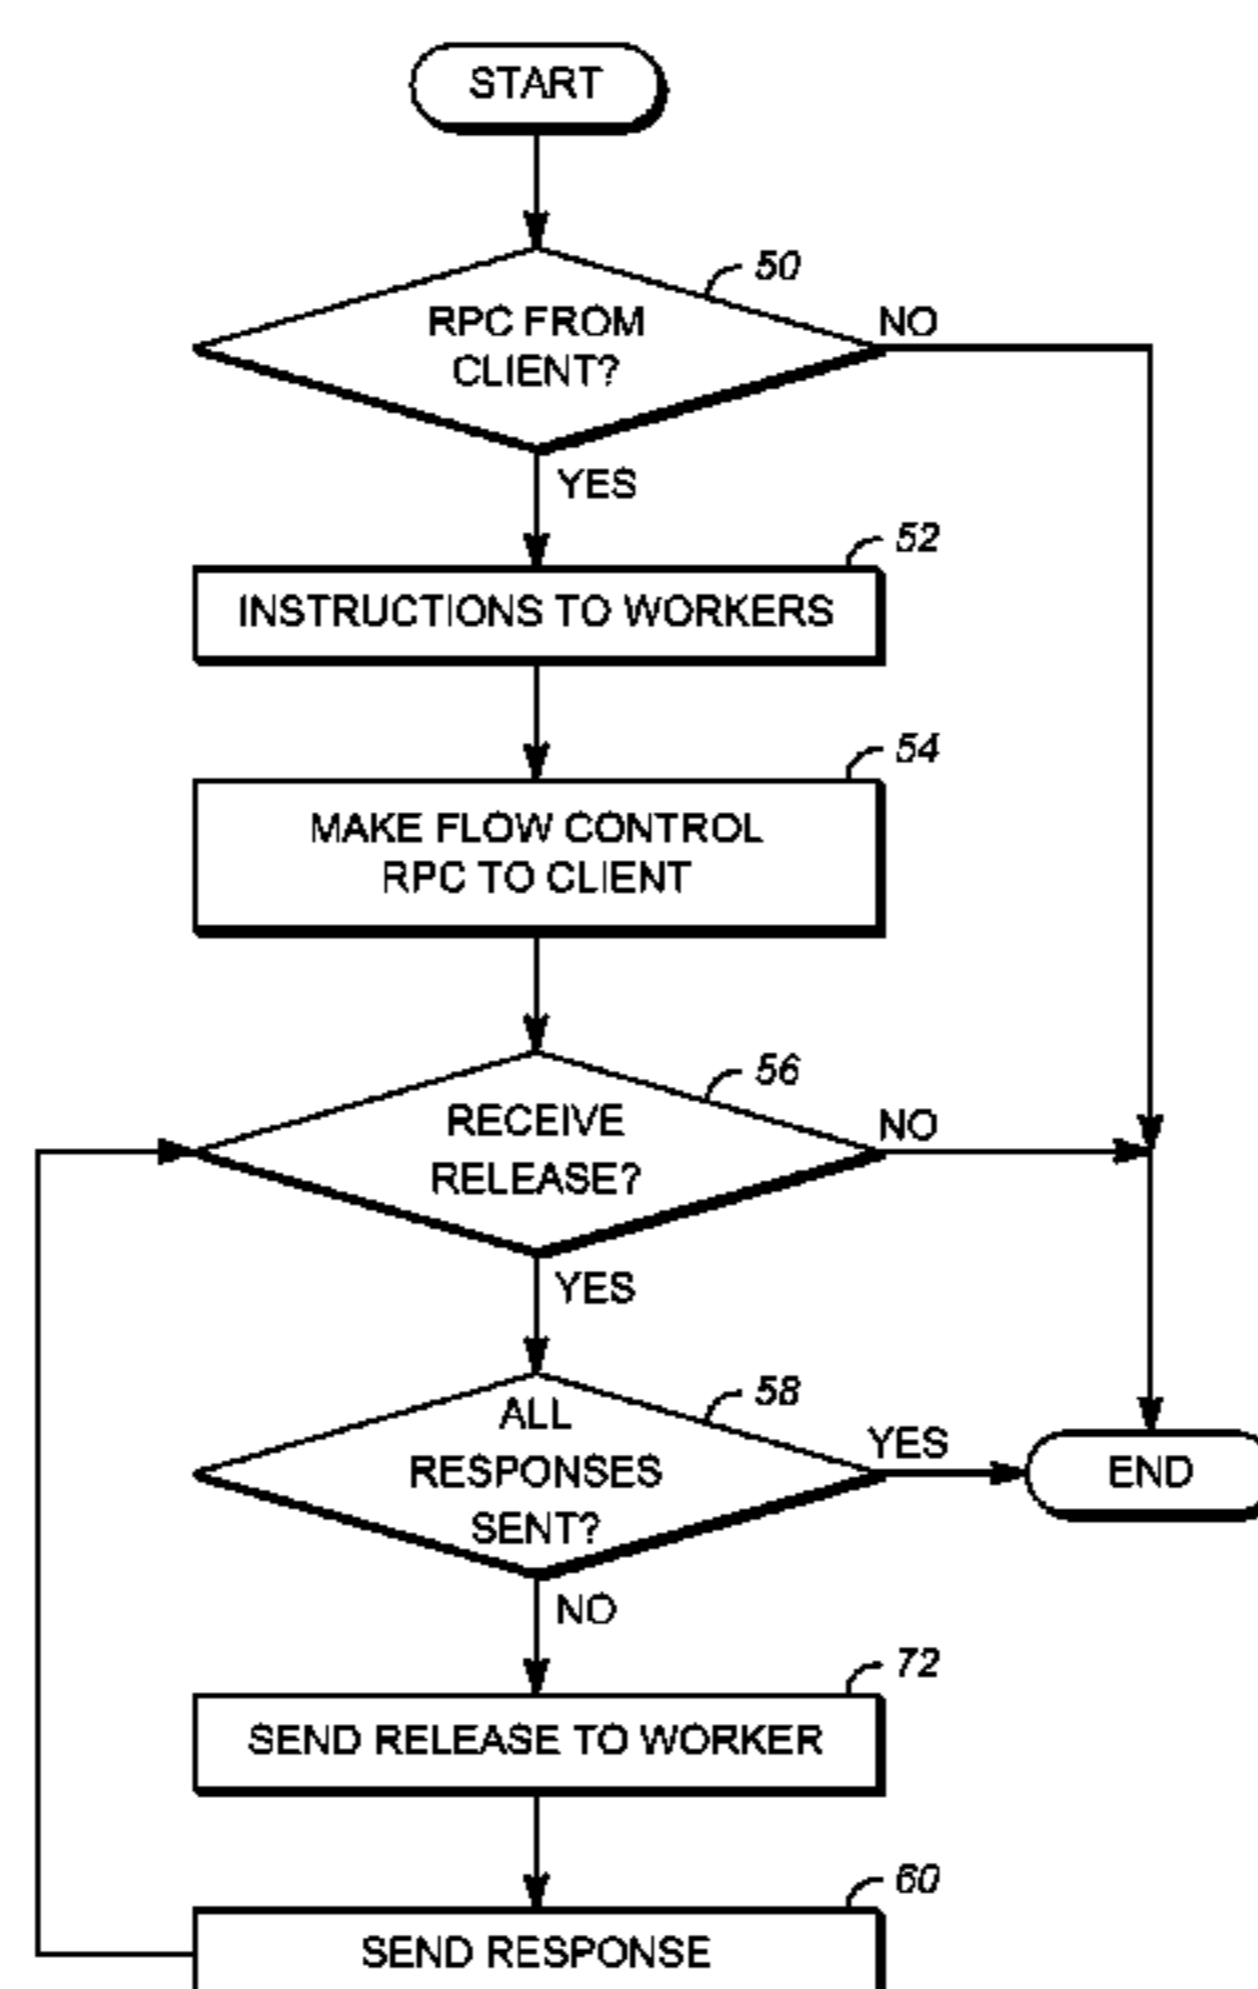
START

50

RPC FROM CLIENT?

NO

YES

52

INSTRUCTIONS TO WORKERS

54

MAKE FLOW CONTROL RPC TO CLIENT

56

RECEIVE RELEASE?

NO

YES

58

ALL RESPONSES SENT?

YES

END

NO

72

SEND RELEASE TO WORKER

60

SEND RESPONSE